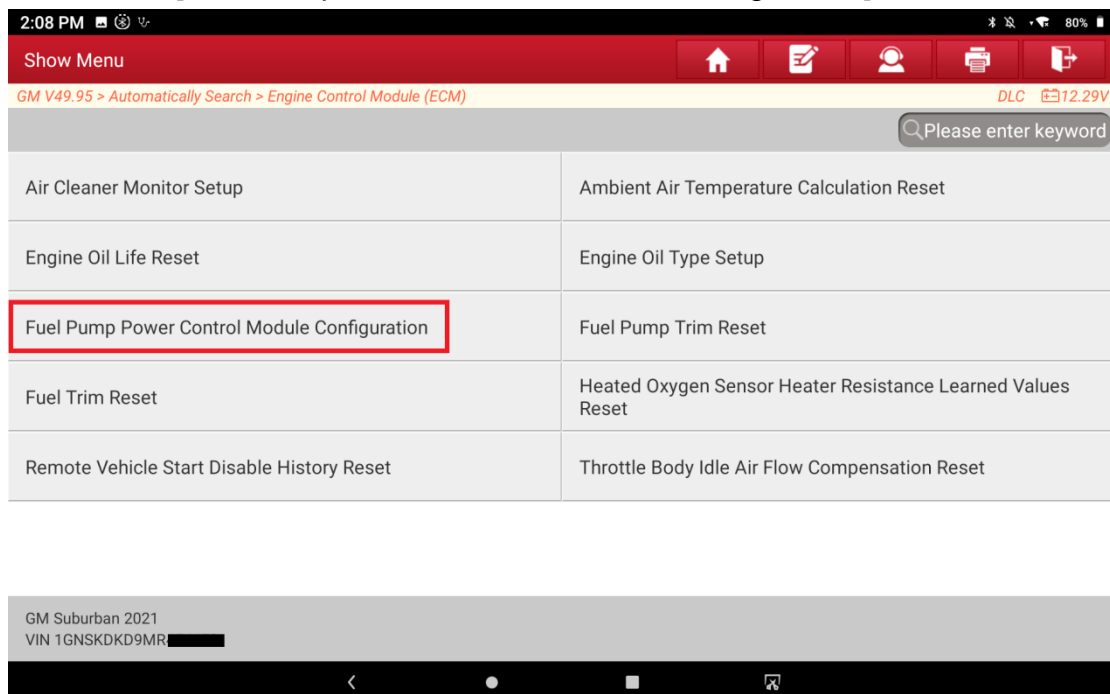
2:08 PM

80%

Show Menu

GM V49.95 > Automatically Search > Engine Control Module (ECM)

DLC 12.29V

Please enter keyword

| Air Cleaner Monitor Setup | Ambient Air Temperature Calculation Reset |
|---|---|
| Engine Oil Life Reset | Engine Oil Type Setup |
| Fuel Pump Power Control Module Configuration | Fuel Pump Trim Reset |
| Fuel Trim Reset | Heated Oxygen Sensor Heater Resistance Learned Values Reset |
| Remote Vehicle Start Disable History Reset | Throttle Body Idle Air Flow Compensation Reset |

GM Suburban 2021
VIN 1GNSKDKD9MR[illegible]